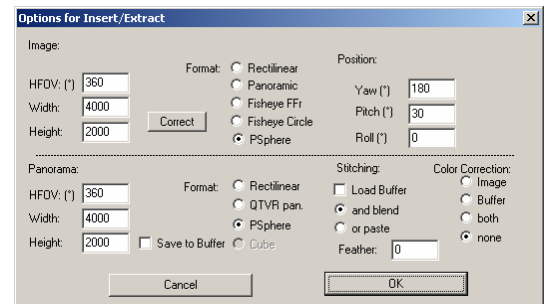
Options for Insert/Extract

Image:

HFOV: (°) 360

Width: 4000

Height: 2000

Correct

Format:
Rectilinear
Panoramic
Fisheye FFr
Fisheye Circle
PSphere

Position:

Yaw (°) 180

Pitch (°) 30

Roll (°) 0

Panorama:

HFOV: (°) 360

Width: 4000

Height: 2000

Save to Buffer

Format:
Rectilinear
QTVR pan.
PSphere
Cube

Stitching:
Load Buffer
and blend
or paste

Feather: 0

Color Correction:
Image
Buffer
both
none

Cancel

OK